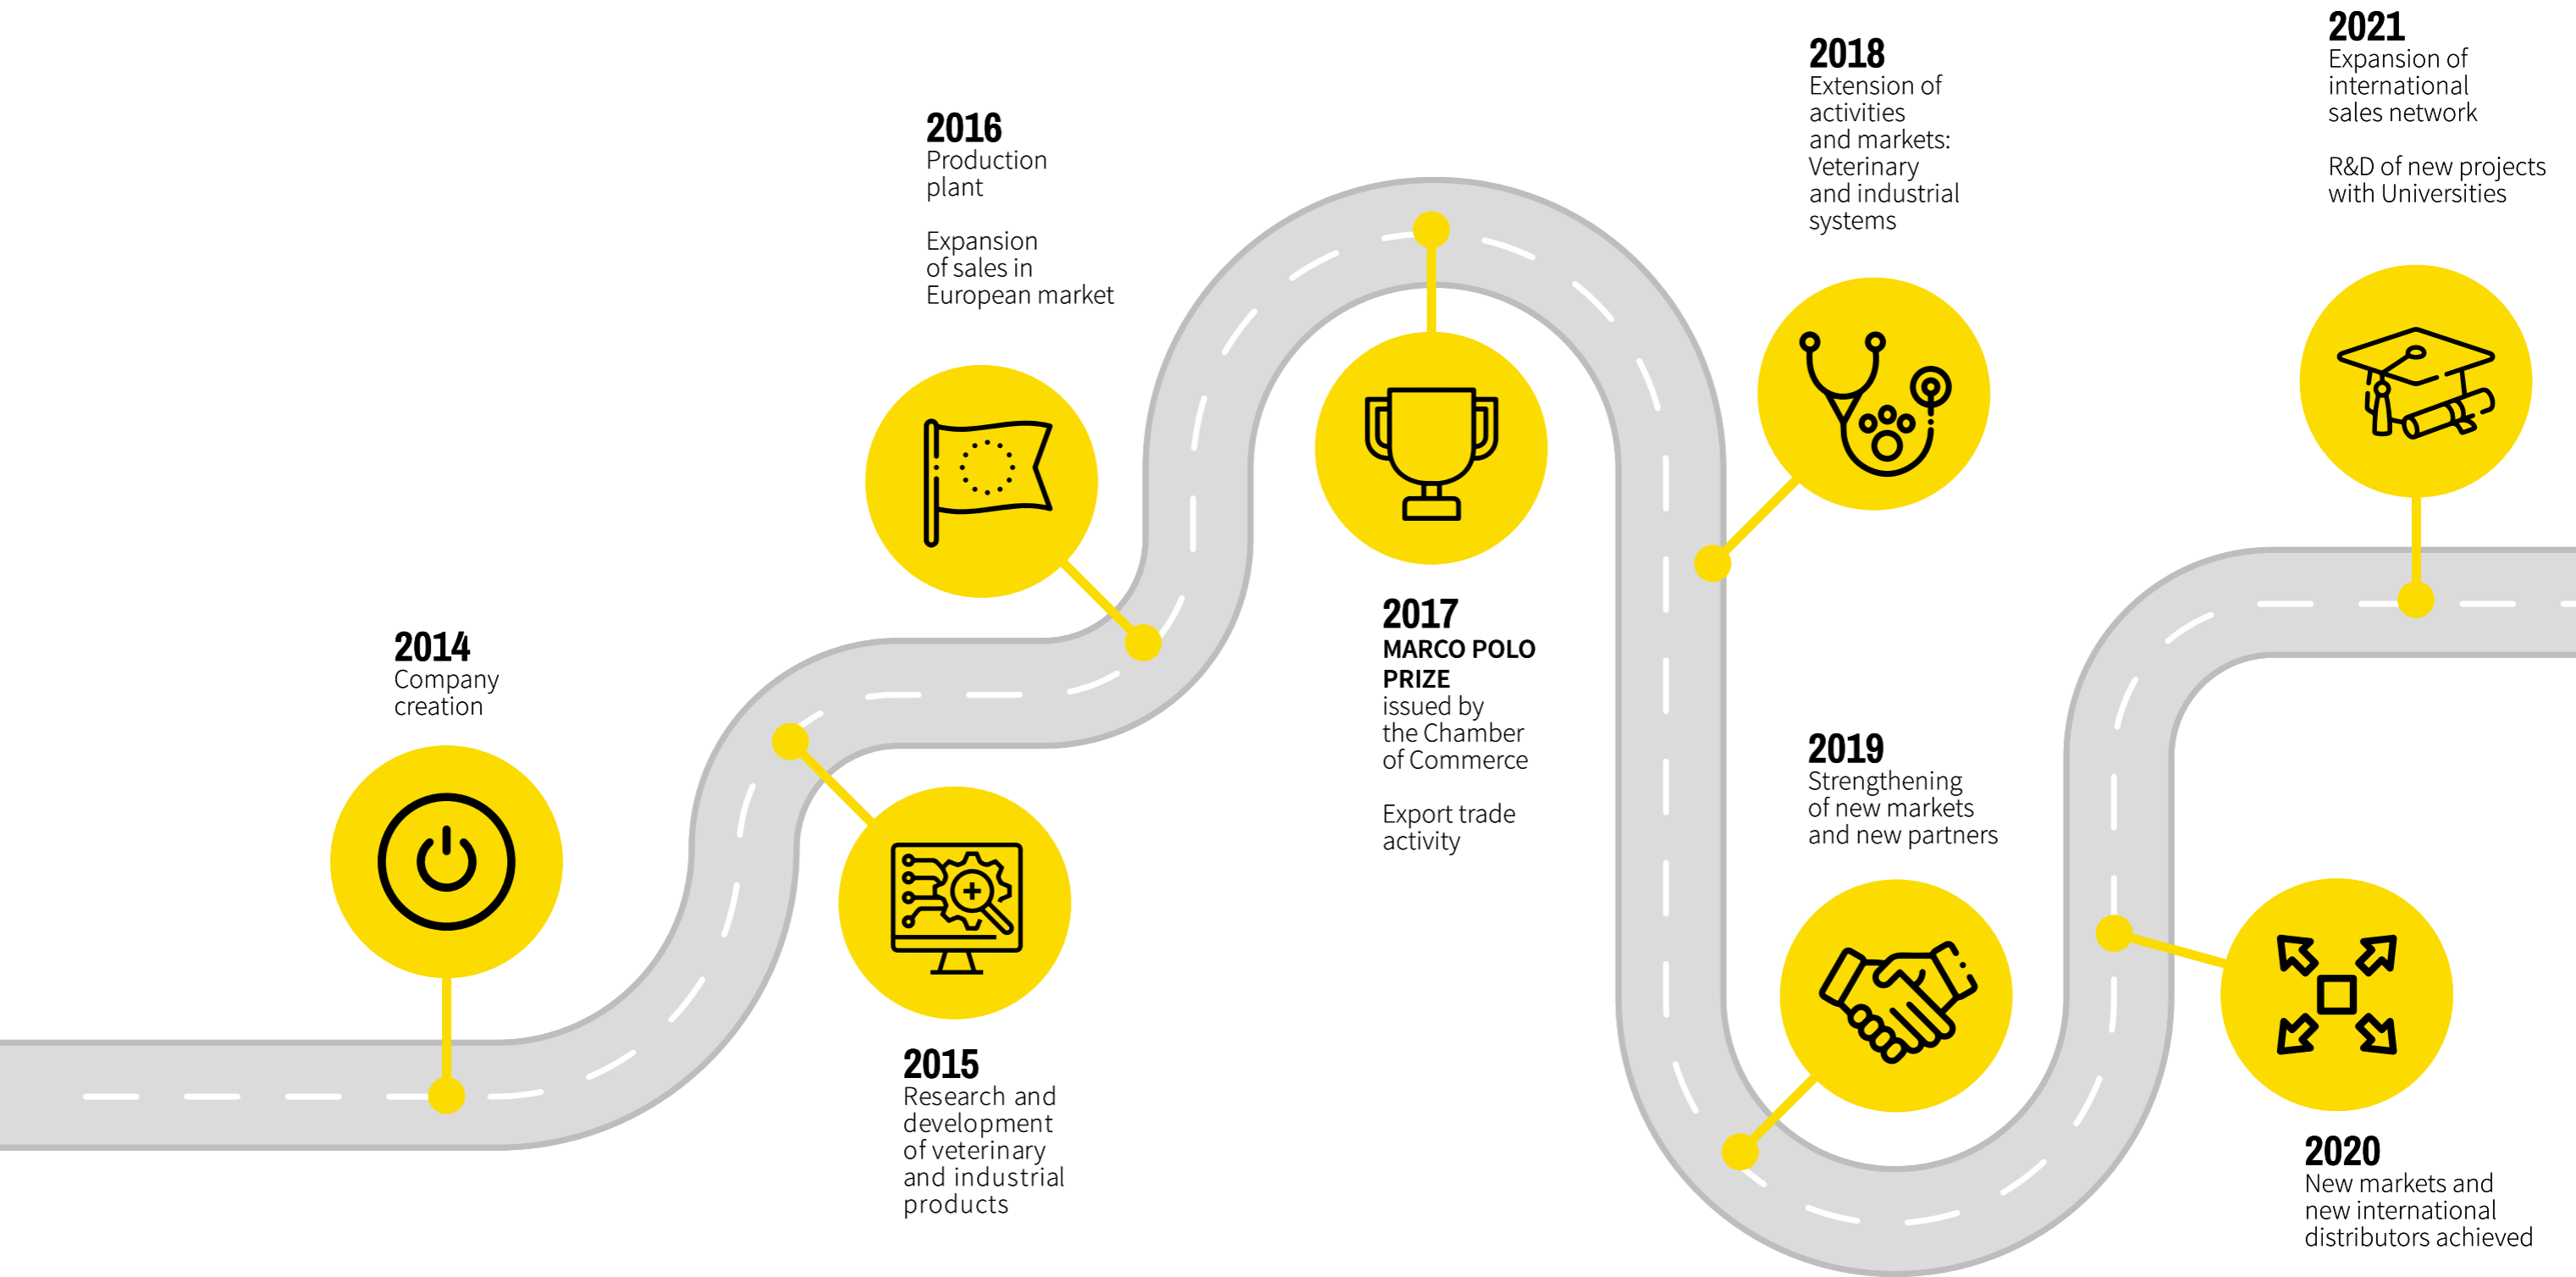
2014
Company creation

2015
Research and development of veterinary and industrial products

2016
Production plant

Expansion of sales in European market

2017
MARCO POLO PRIZE
issued by the Chamber of Commerce

Export trade activity

2018
Extension of activities and markets: Veterinary and industrial systems

2019
Strengthening of new markets and new partners

2020
New markets and new international distributors achieved

2021
Expansion of international sales network

R&D of new projects with Universities